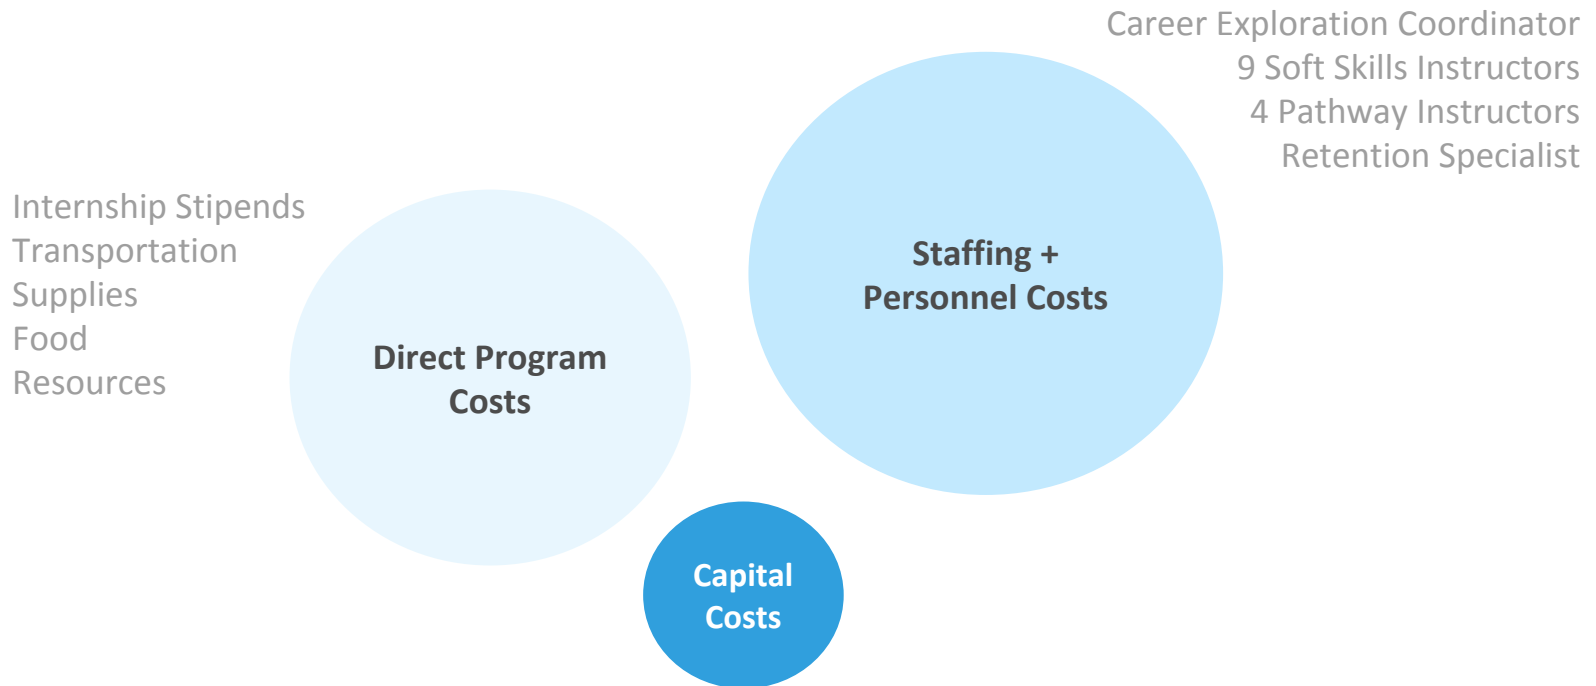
Career Exploration Coordinator
9 Soft Skills Instructors
4 Pathway Instructors
Retention Specialist

Internship Stipends
Transportation
Supplies
Food
Resources

Staffing + Personnel Costs

Direct Program Costs

Capital Costs